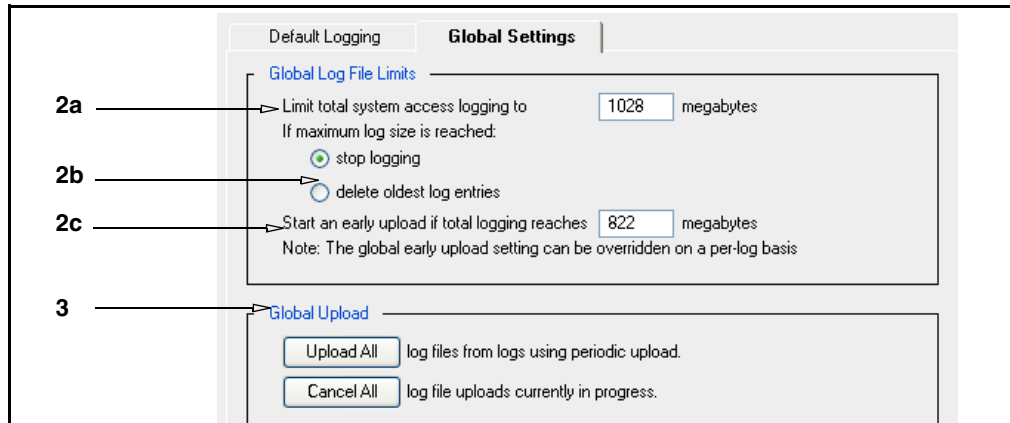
Default Logging | Global Settings

Global Log File Limits

2a Limit total system access logging to 1028 megabytes

If maximum log size is reached:

stop logging

2b delete oldest log entries

2c Start an early upload if total logging reaches 822 megabytes

Note: The global early upload setting can be overridden on a per-log basis

3 Global Upload

Upload All log files from logs using periodic upload.

Cancel All log file uploads currently in progress.